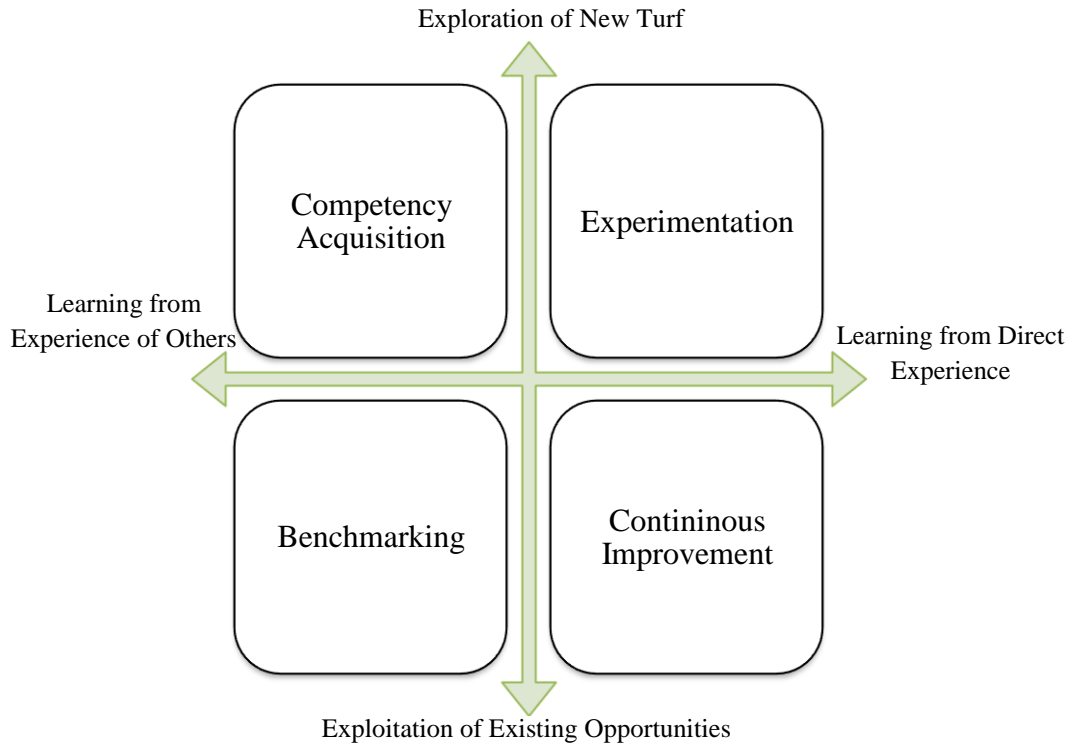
Exploration of New Turf

Competency Acquisition

Experimentation

Learning from Experience of Others

Learning from Direct Experience

Benchmarking

Contininous Improvement

Exploitation of Existing Opportunities